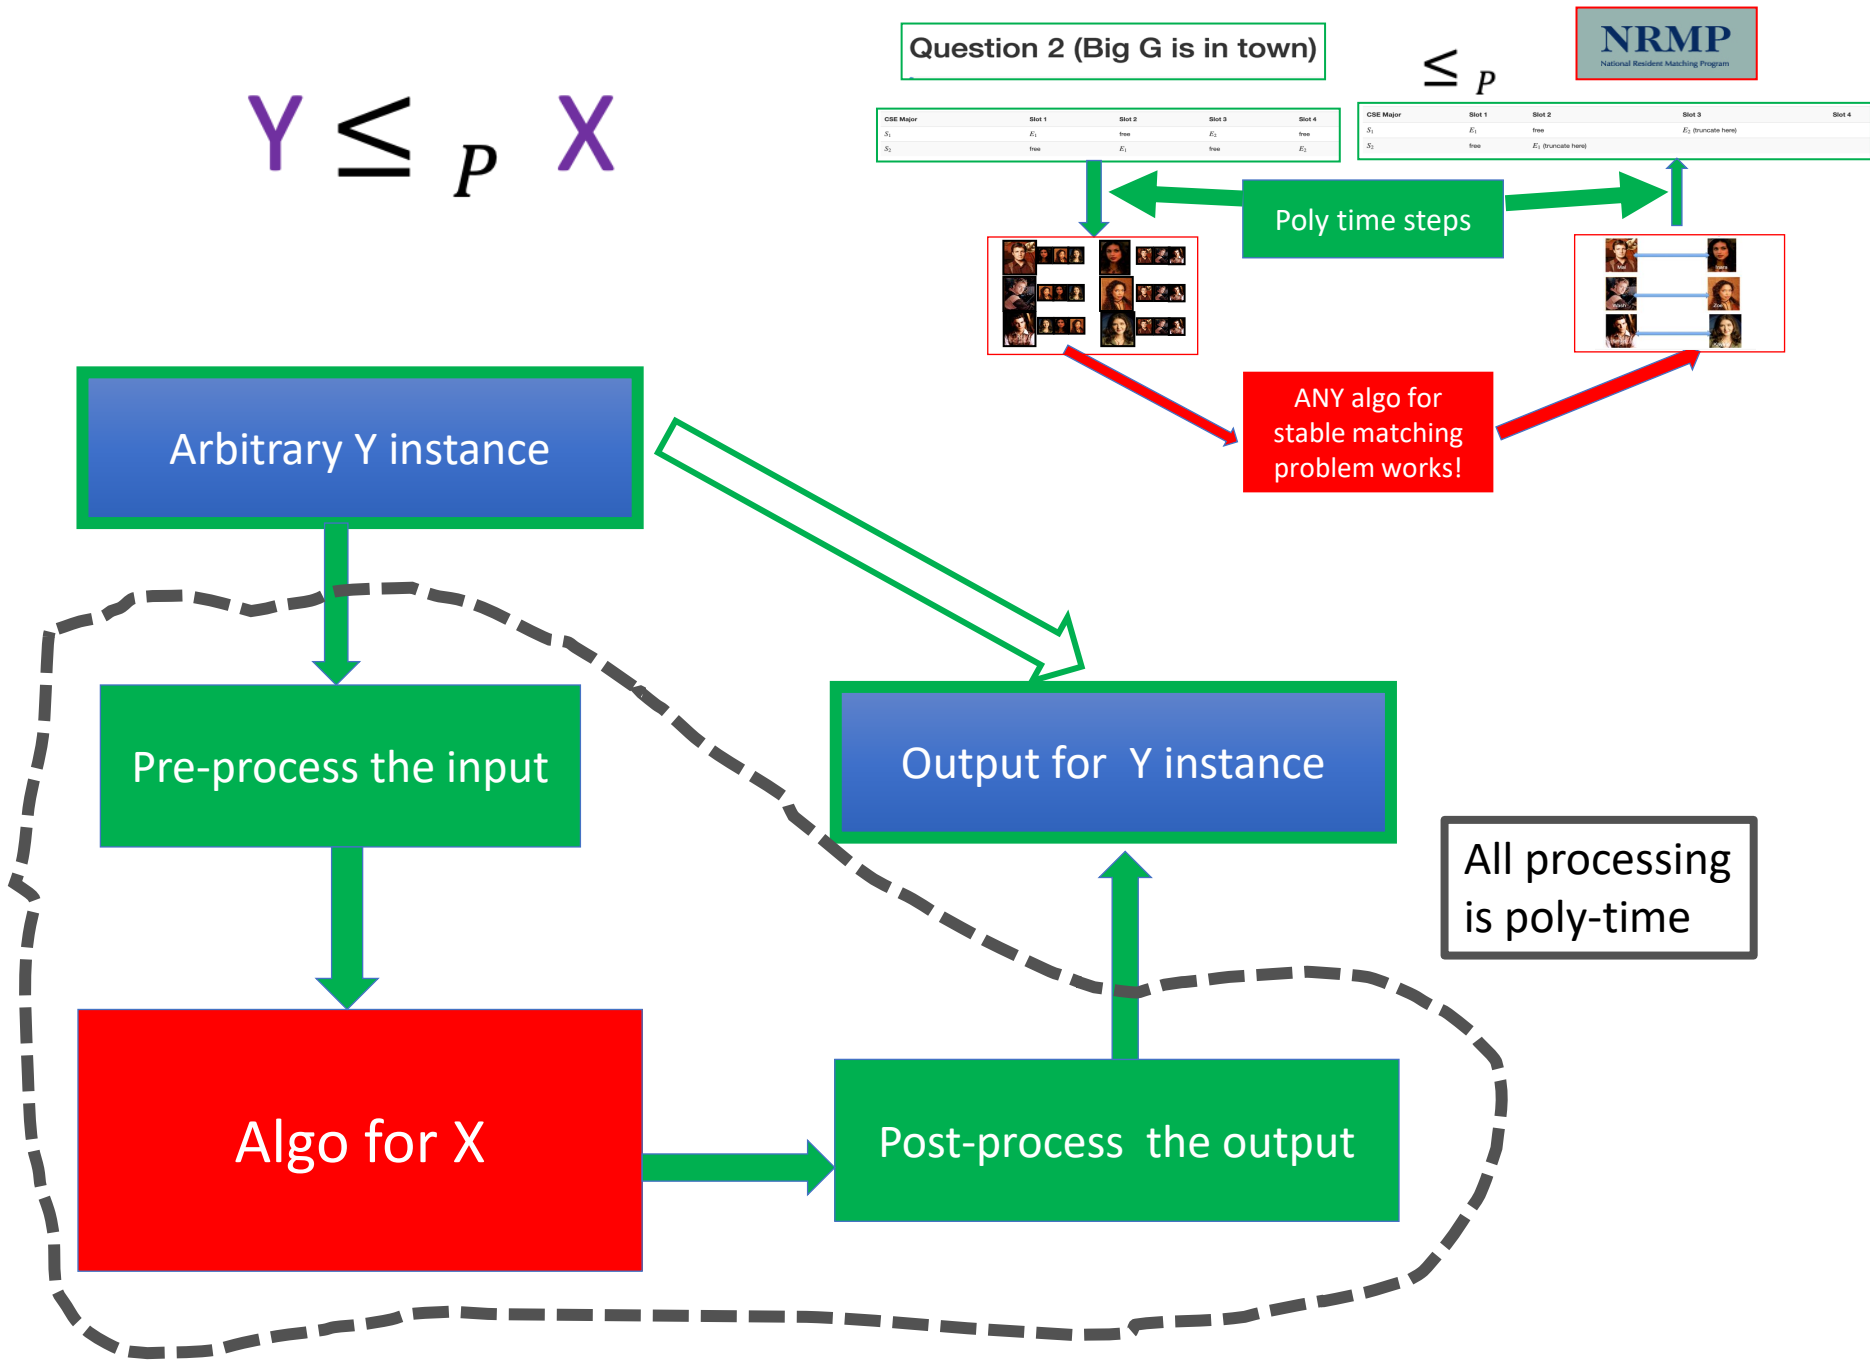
Y $\leq_P$ X

Question 2 (Big G is in town)

$\leq_P$

NRMP
National Resident Matching Program

| CSE Major | Slot 1 | Slot 2 | Slot 3 | Slot 4 |
|---|---|---|---|---|
| $S_1$ | $E_1$ | free | $E_2$ | free |
| $S_2$ | free | $E_1$ | free | $E_2$ |

| CSE Major | Slot 1 | Slot 2 | Slot 3 | Slot 4 |
|---|---|---|---|---|
| $S_1$ | $E_1$ | free | $E_2$ (truncate here) | |
| $S_2$ | free | $E_1$ (truncate here) | | |

Poly time steps

ANY algo for stable matching problem works!

Arbitrary Y instance

Pre-process the input

Output for Y instance

All processing is poly-time

Algo for X

Post-process the output